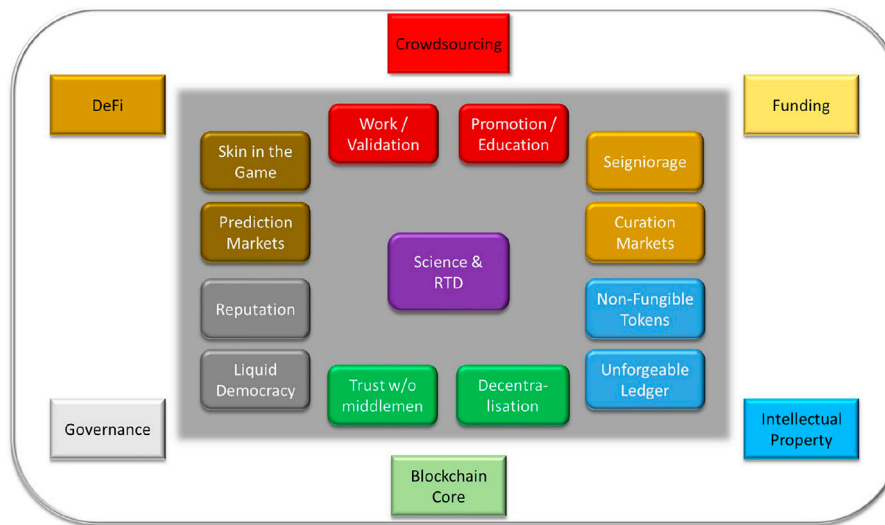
Crowdsourcing

DeFi

Funding

Work / Validation

Promotion / Education

Skin in the Game

Seigniorage

Prediction Markets

Science & RTD

Curation Markets

Reputation

Non-Fungible Tokens

Liquid Democracy

Trust w/o middlemen

Decentralisation

Unforgeable Ledger

Governance

Intellectual Property

Blockchain Core